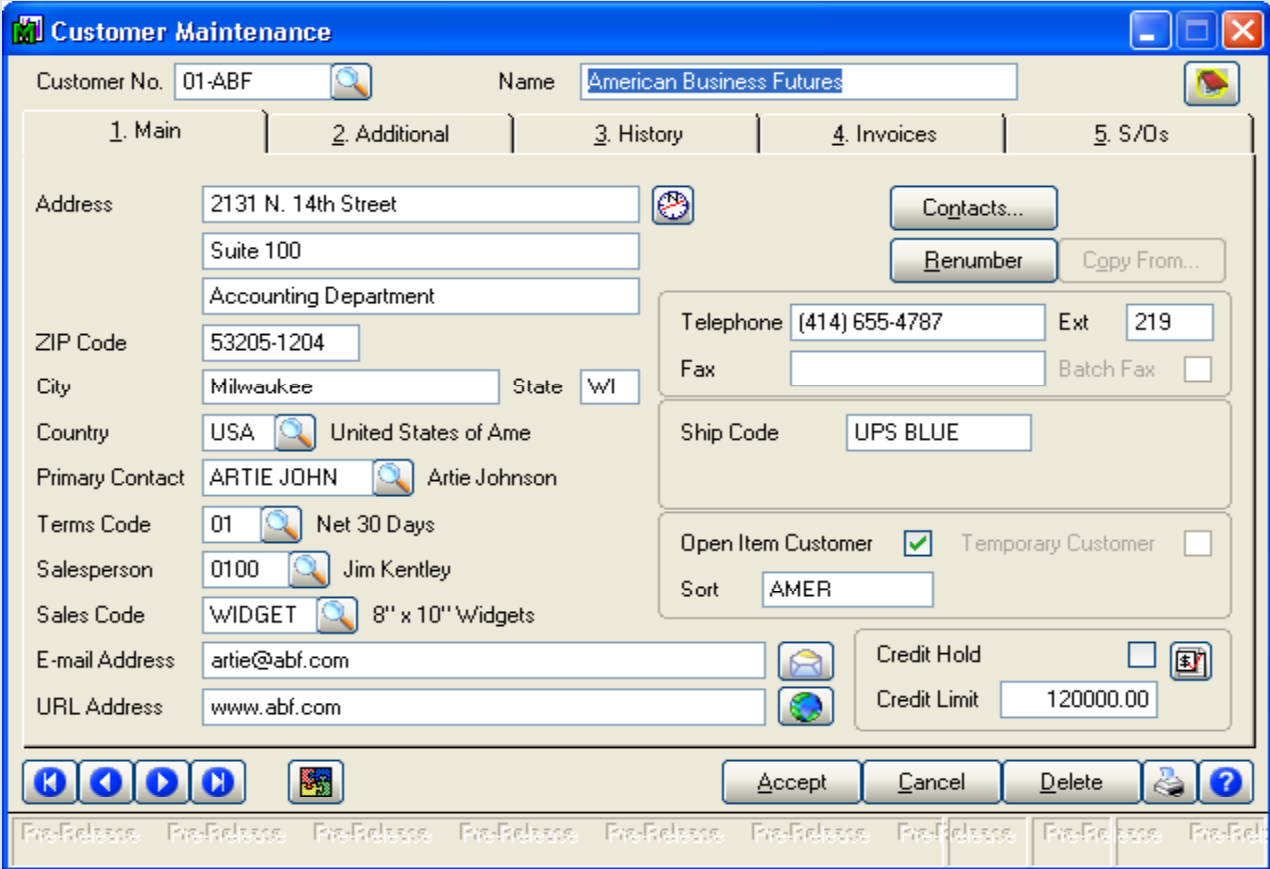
Customer Maintenance

Customer No. 01-ABF

Name American Business Futures

1. Main | 2. Additional | 3. History | 4. Invoices | 5. S/Os

Address 2131 N. 14th Street

Suite 100

Accounting Department

ZIP Code 53205-1204

City Milwaukee State WI

Country USA United States of Ame

Primary Contact ARTIE JOHN Artie Johnson

Terms Code 01 Net 30 Days

Salesperson 0100 Jim Kentley

Sales Code WIDGET 8" x 10" Widgets

E-mail Address artie@abf.com

URL Address www.abf.com

Contacts...

Renumber

Copy From...

Telephone (414) 655-4787 Ext 219

Fax

Batch Fax

Ship Code UPS BLUE

Open Item Customer

Temporary Customer

Sort AMER

Credit Hold

Credit Limit 120000.00

Accept Cancel Delete

Pre-Release Pre-Release Pre-Release Pre-Release Pre-Release Pre-Release Pre-Release Pre-Release Pre-Rel